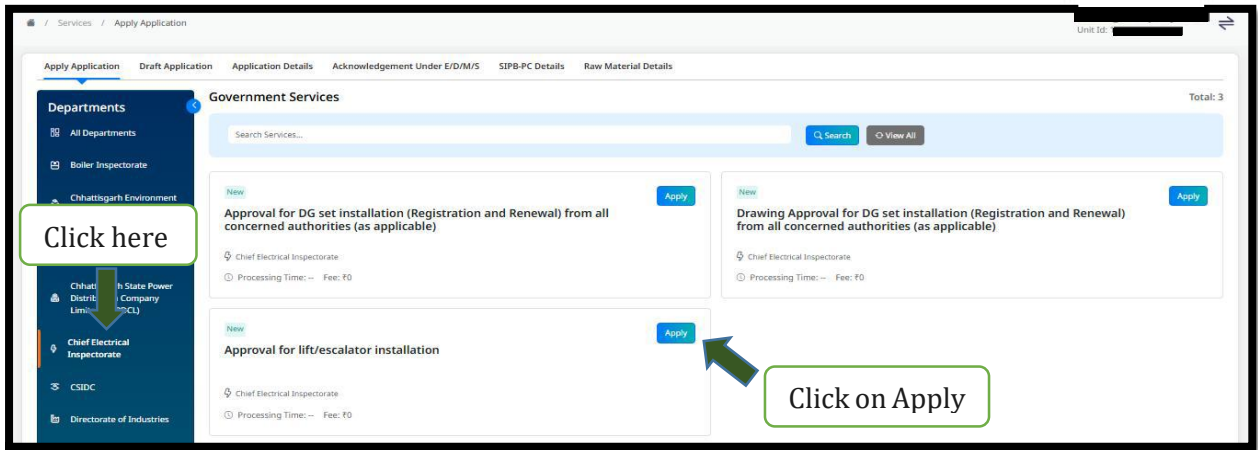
/ Services / Apply Application

Unit Id: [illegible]

Apply Application | Draft Application | Application Details | Acknowledgement Under E/D/M/S | SIPB-PC Details | Raw Material Details

Departments

All Departments

Boiler Inspectorate

Chhattisgarh Environment

Click here

Chhatti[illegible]h State Power Distrib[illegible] Company Limi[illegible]CL)

Chief Electrical Inspectorate

CSIDC

Directorate of Industries

Government Services

Total: 3

Search Services...

Search

View All

New

Apply

Approval for DG set installation (Registration and Renewal) from all concerned authorities (as applicable)

Chief Electrical Inspectorate

Processing Time: -- Fee: ₹0

New

Apply

Drawing Approval for DG set installation (Registration and Renewal) from all concerned authorities (as applicable)

Chief Electrical Inspectorate

Processing Time: -- Fee: ₹0

New

Apply

Approval for lift/escalator installation

Chief Electrical Inspectorate

Processing Time: -- Fee: ₹0

Click on Apply